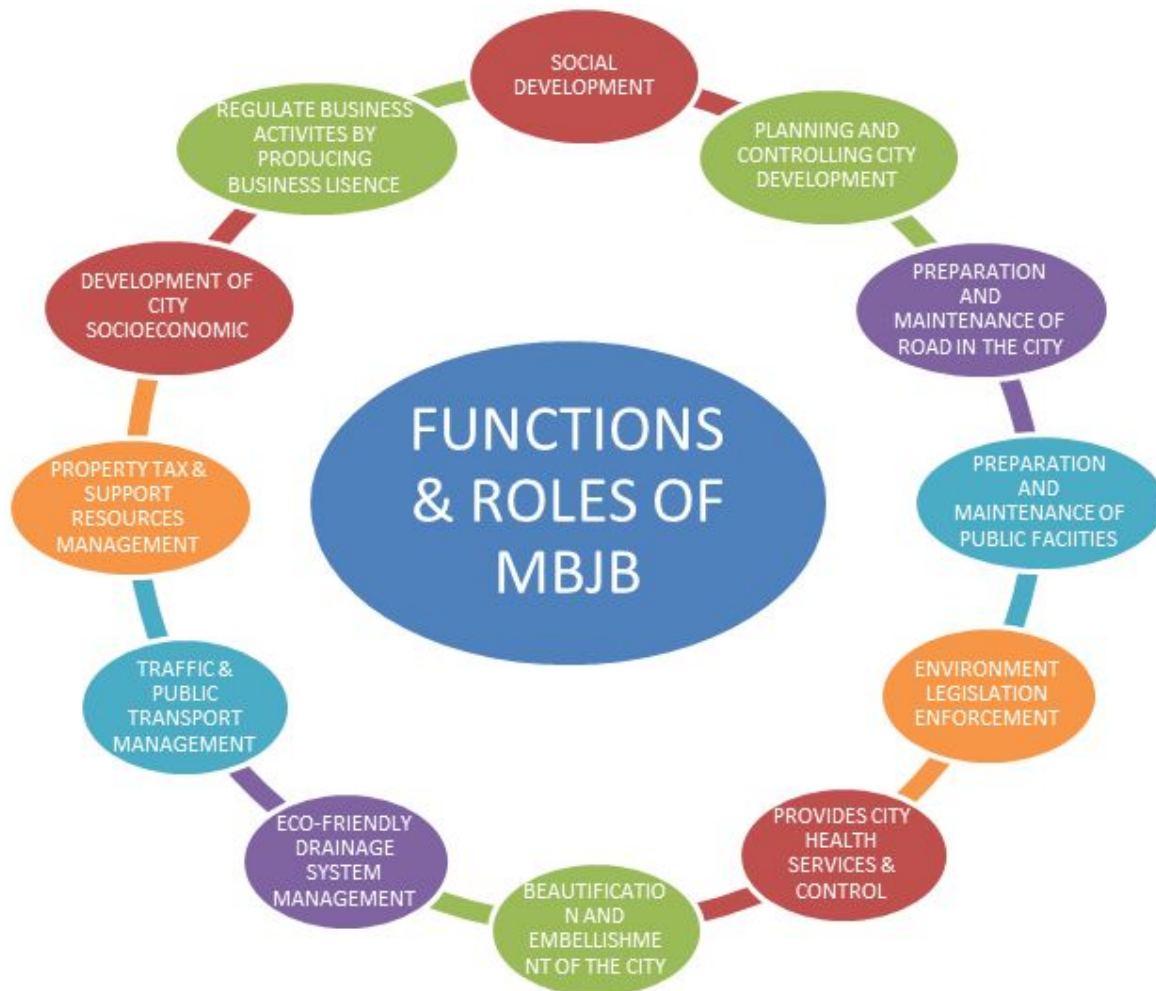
FUNCTIONS & ROLES OF MBJB

SOCIAL DEVELOPMENT

PLANNING AND CONTROLLING CITY DEVELOPMENT

PREPARATION AND MAINTENANCE OF ROAD IN THE CITY

PREPARATION AND MAINTENANCE OF PUBLIC FACIITIES

ENVIRONMENT LEGISLATION ENFORCEMENT

PROVIDES CITY HEALTH SERVICES & CONTROL

BEAUTIFICATIO N AND EMBELLISHME NT OF THE CITY

ECO-FRIENDLY DRAINAGE SYSTEM MANAGEMENT

TRAFFIC & PUBLIC TRANSPORT MANAGEMENT

PROPERTY TAX & SUPPORT RESOURCES MANAGEMENT

DEVELOPMENT OF CITY SOCIOECONOMIC

REGULATE BUSINESS ACTIVITES BY PRODUCING BUSINESS LISENCE